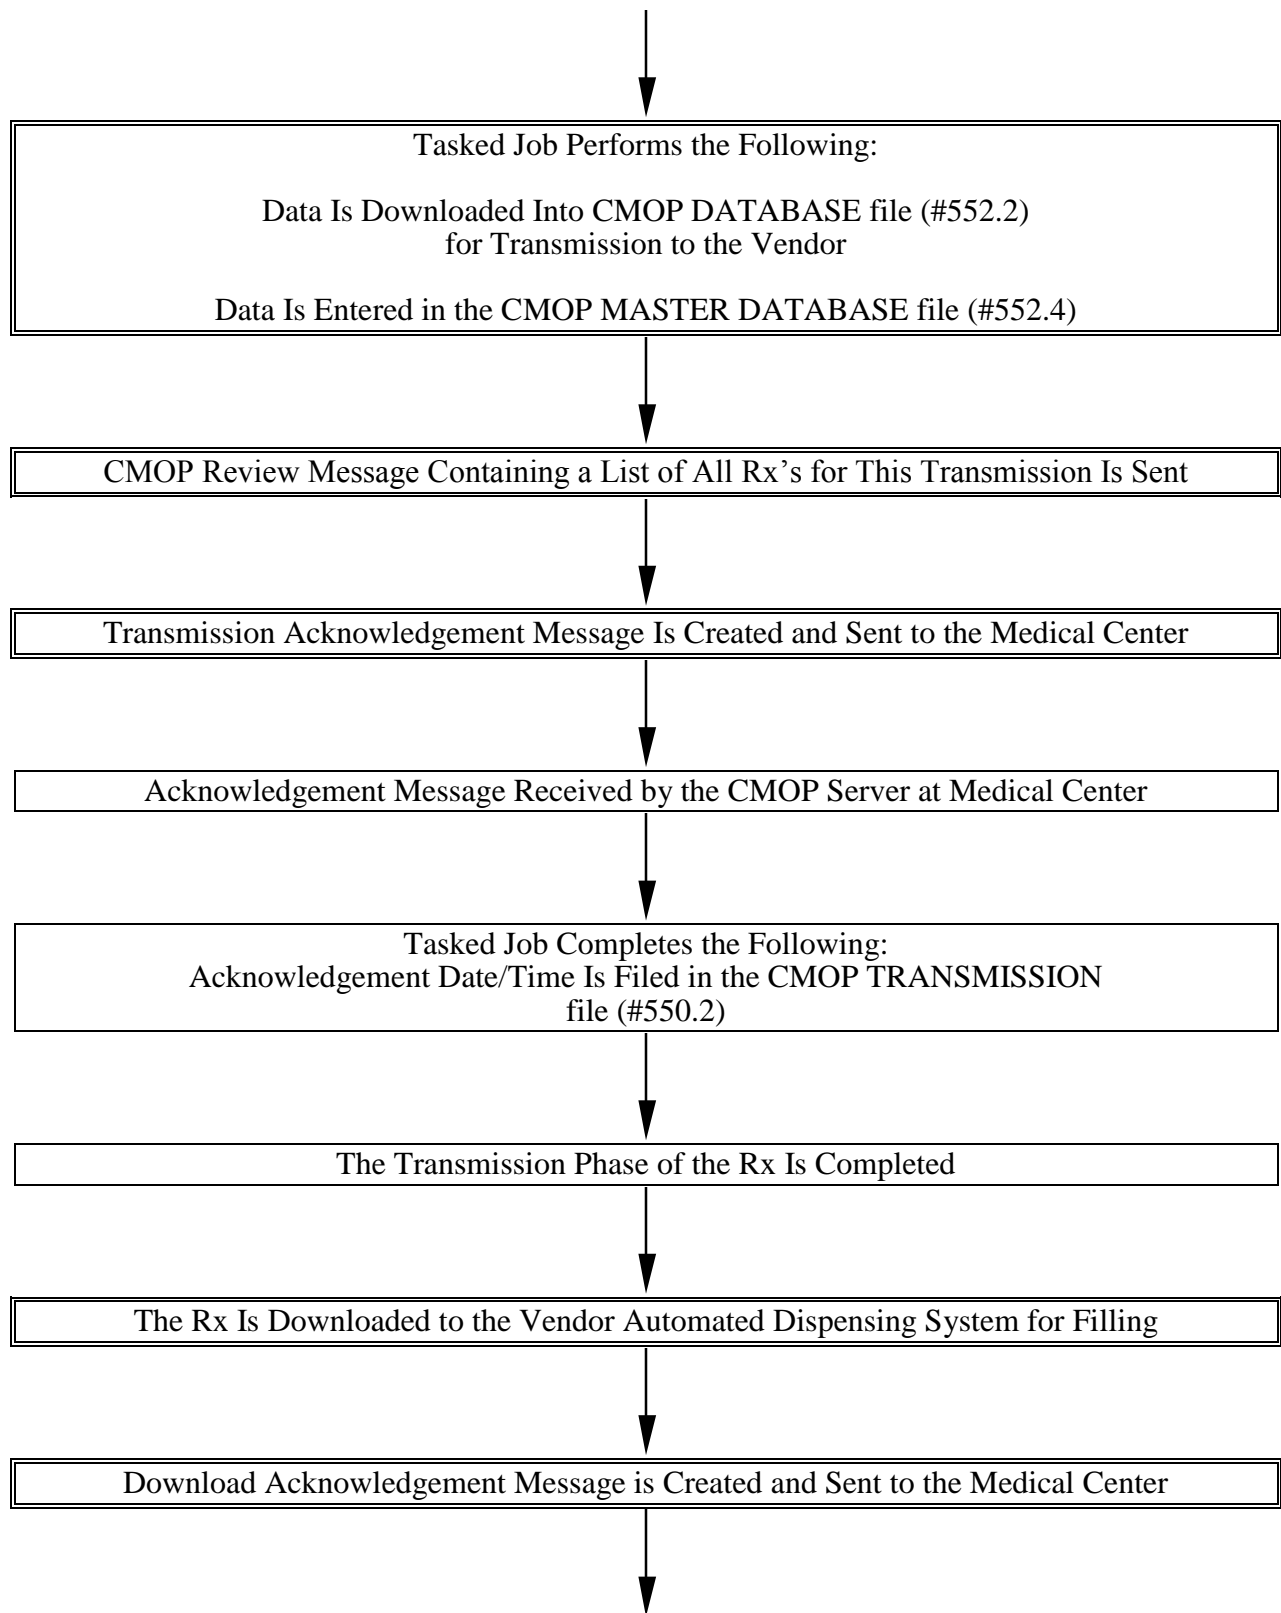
Tasked Job Performs the Following:

Data Is Downloaded Into CMOP DATABASE file (#552.2) for Transmission to the Vendor

Data Is Entered in the CMOP MASTER DATABASE file (#552.4)

CMOP Review Message Containing a List of All Rx's for This Transmission Is Sent

Transmission Acknowledgement Message Is Created and Sent to the Medical Center

Acknowledgement Message Received by the CMOP Server at Medical Center

Tasked Job Completes the Following:
Acknowledgement Date/Time Is Filed in the CMOP TRANSMISSION file (#550.2)

The Transmission Phase of the Rx Is Completed

The Rx Is Downloaded to the Vendor Automated Dispensing System for Filling

Download Acknowledgement Message is Created and Sent to the Medical Center